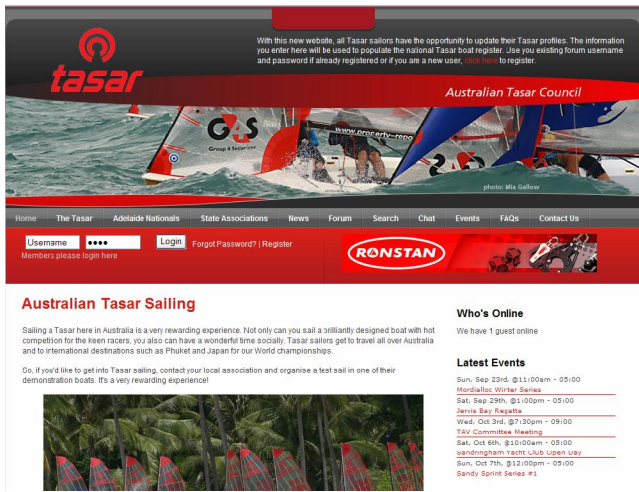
tasar

With this new website, all Tasar sailors have the opportunity to update their Tasar profiles. The information you enter here will be used to populate the national Tasar boat register. Use you existing forum username and password if already registered or if you are a new user, click here to register.

Australian Tasar Council

G&S
Group 4 Securicor

www.property-repo

photo: Mia Gellow

Home | The Tasar | Adelaide Nationals | State Associations | News | Forum | Search | Chat | Events | FAQs | Contact Us

Username
••••
Login
Forgot Password? | Register
Members please login here

RONSTAN

Australian Tasar Sailing

Sailing a Tasar here in Australia is a very rewarding experience. Not only can you sail a brilliantly designed boat with hot competiton for the keen racers, you also can have a wonderful time socially. Tasar sailors get to travel all over Australia and to international destinations such as Phuket and Japan for our World championships.

Do, if you'd like to get into Tasar sailing, contact your local association and organise a test sail in one of their demonstration boats. It's a very rewarding experience!

Who's Online

We have 1 guest online

Latest Events

Sun, Sep 23rd, @11:00am - 05:00
Mordialloc Winter Series
Sat, Sep 29th, @1:00pm - 05:00
Jervis Bay Regatta
Wed, Oct 3rd, @7:30pm - 09:00
TAV Committee Meeting
Sat, Oct 6th, @10:00am - 05:00
Sandringham Yacht Club Open Day
Sun, Oct 7th, @12:00pm - 05:00
Sandy Sprint Series #1